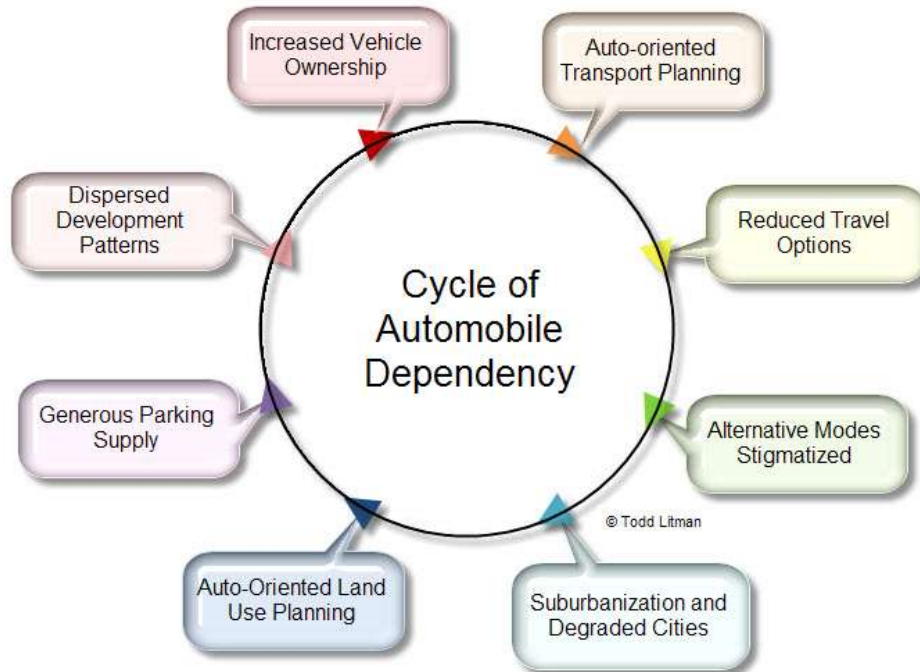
Cycle of Automobile Dependency

Increased Vehicle Ownership

Auto-oriented Transport Planning

Reduced Travel Options

Alternative Modes Stigmatized

© Todd Litman

Suburbanization and Degraded Cities

Auto-Oriented Land Use Planning

Generous Parking Supply

Dispersed Development Patterns